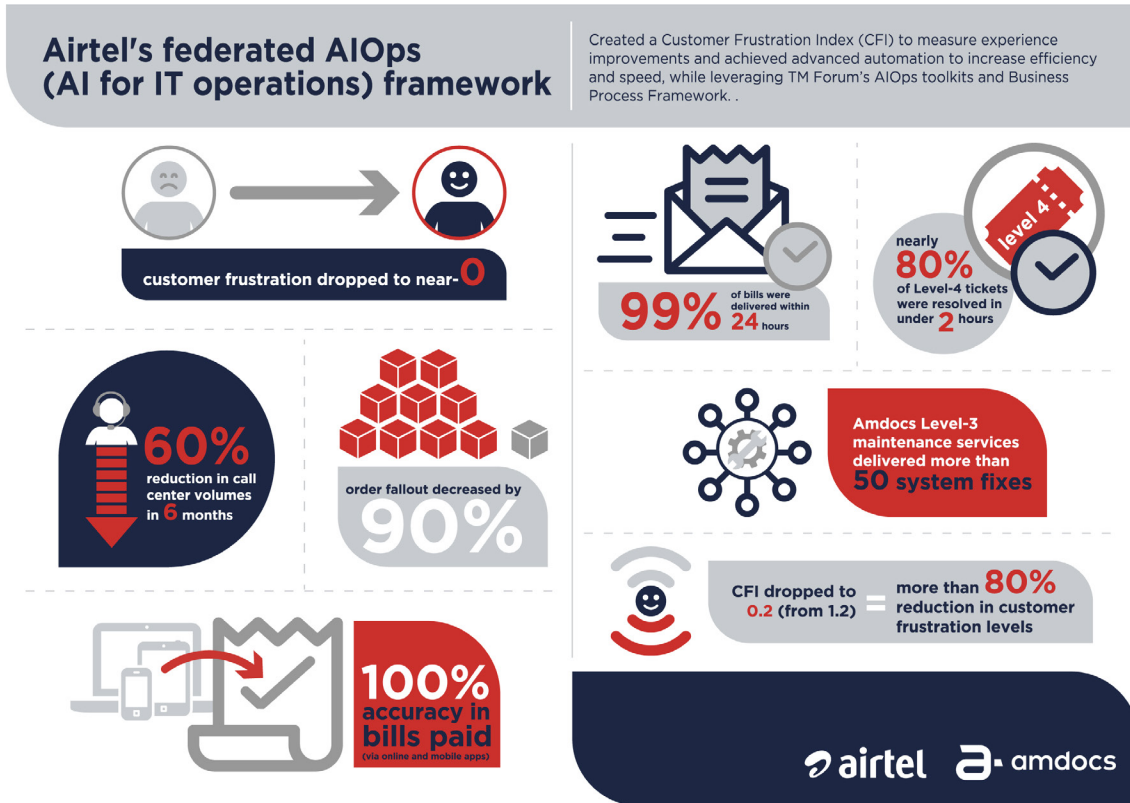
Airtel's federated AIOps (AI for IT operations) framework

Created a Customer Frustration Index (CFI) to measure experience improvements and achieved advanced automation to increase efficiency and speed, while leveraging TM Forum's AIOps toolkits and Business Process Framework. .

customer frustration dropped to near-0

99% of bills were delivered within 24 hours

level 4

nearly 80% of Level-4 tickets were resolved in under 2 hours

60% reduction in call center volumes in 6 months

order fallout decreased by 90%

Amdocs Level-3 maintenance services delivered more than 50 system fixes

CFI dropped to 0.2 (from 1.2) = more than 80% reduction in customer frustration levels

100% accuracy in bills paid (via online and mobile apps)

airtel amdocs